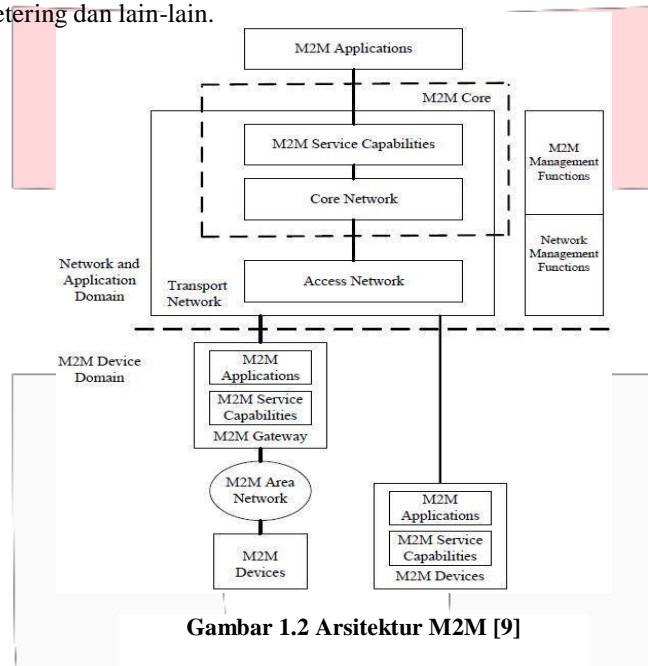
etering dan lain-lain.

M2M Applications

M2M Core

M2M Service Capabilities

Core Network

M2M Management Functions

Network Management Functions

Network and Application Domain

Transport Network

Access Network

M2M Device Domain

M2M Applications

M2M Service Capabilities

M2M Gateway

M2M Area Network

M2M Devices

M2M Applications

M2M Service Capabilities

M2M Devices

Gambar 1.2 Arsitektur M2M [9]